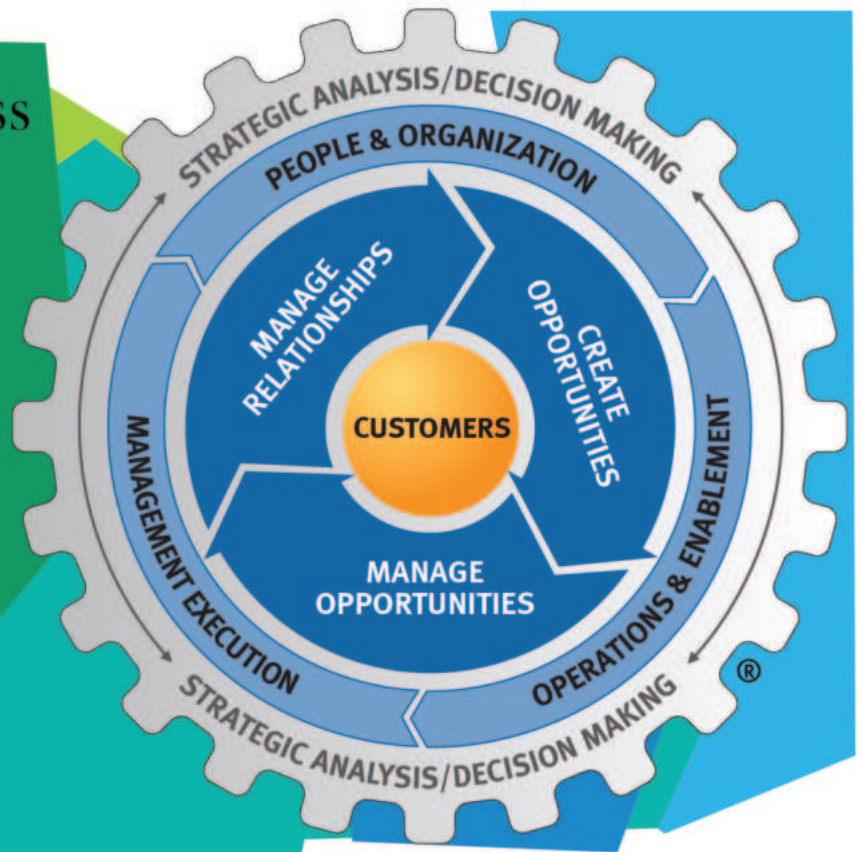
SS

STRATEGIC ANALYSIS/DECISION MAKING

PEOPLE & ORGANIZATION

MANAGE RELATIONSHIPS

CREATE OPPORTUNITIES

CUSTOMERS

MANAGEMENT EXECUTION

OPERATIONS & ENABLEMENT

MANAGE OPPORTUNITIES

STRATEGIC ANALYSIS/DECISION MAKING

®